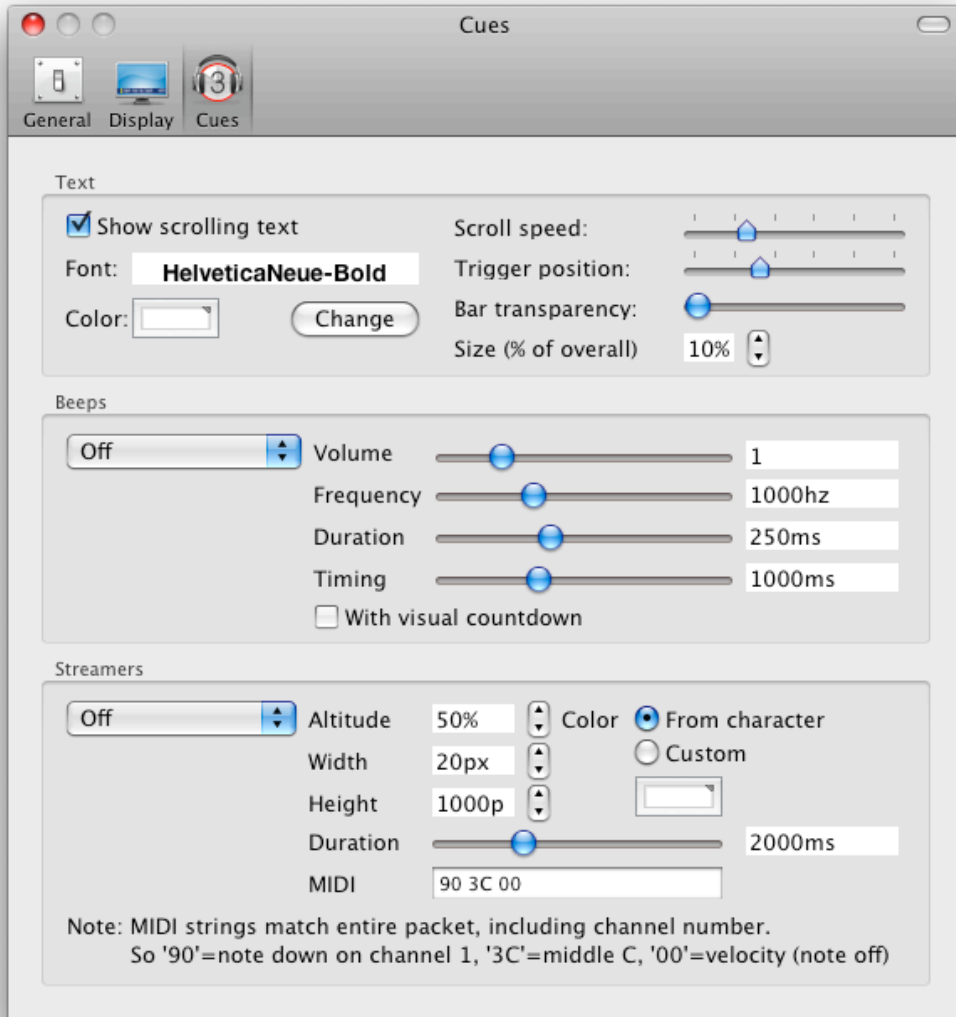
Cues

General Display Cues

Text

Show scrolling text

Font: HelveticaNeue-Bold

Color: Change

Scroll speed:

Trigger position:

Bar transparency:

Size (% of overall) 10%

Beeps

Off

Volume 1

Frequency 1000hz

Duration 250ms

Timing 1000ms

With visual countdown

Streamers

Off

Altitude 50%

Color

From character

Custom

Width 20px

Height 1000p

Duration 2000ms

MIDI 90 3C 00

Note: MIDI strings match entire packet, including channel number. So '90'=note down on channel 1, '3C'=middle C, '00'=velocity (note off)